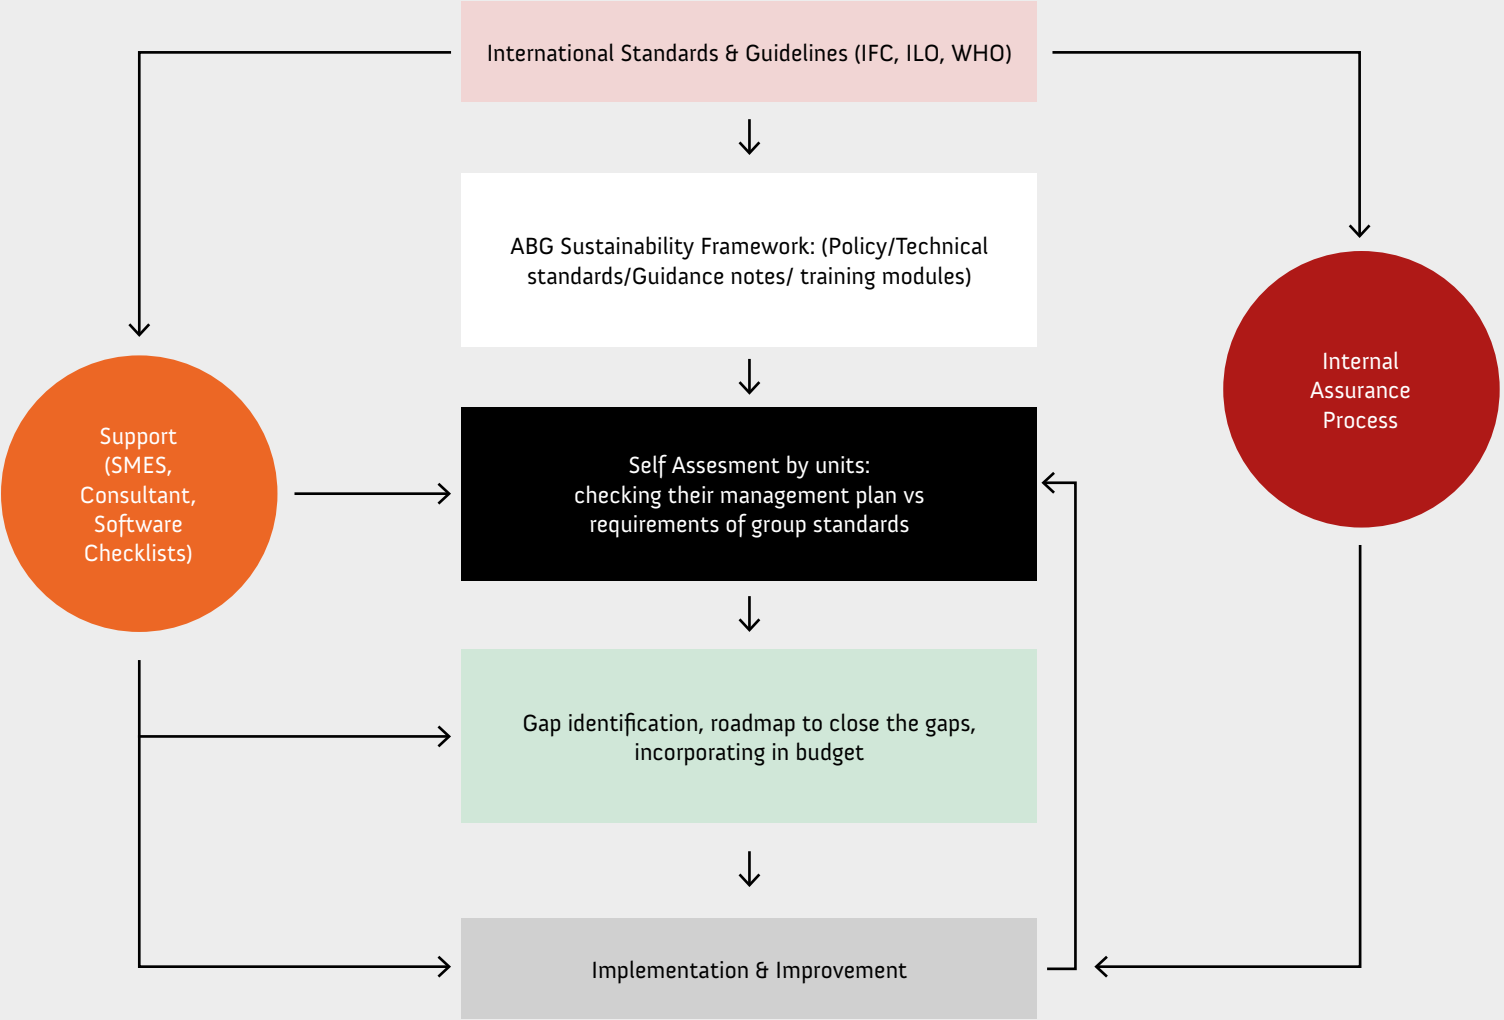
International Standards & Guidelines (IFC, ILO, WHO)

ABG Sustainability Framework: (Policy/Technical standards/Guidance notes/ training modules)

Support (SMES, Consultant, Software Checklists)

Self Assesment by units: checking their management plan vs requirements of group standards

Internal Assurance Process

Gap identification, roadmap to close the gaps, incorporating in budget

Implementation & Improvement